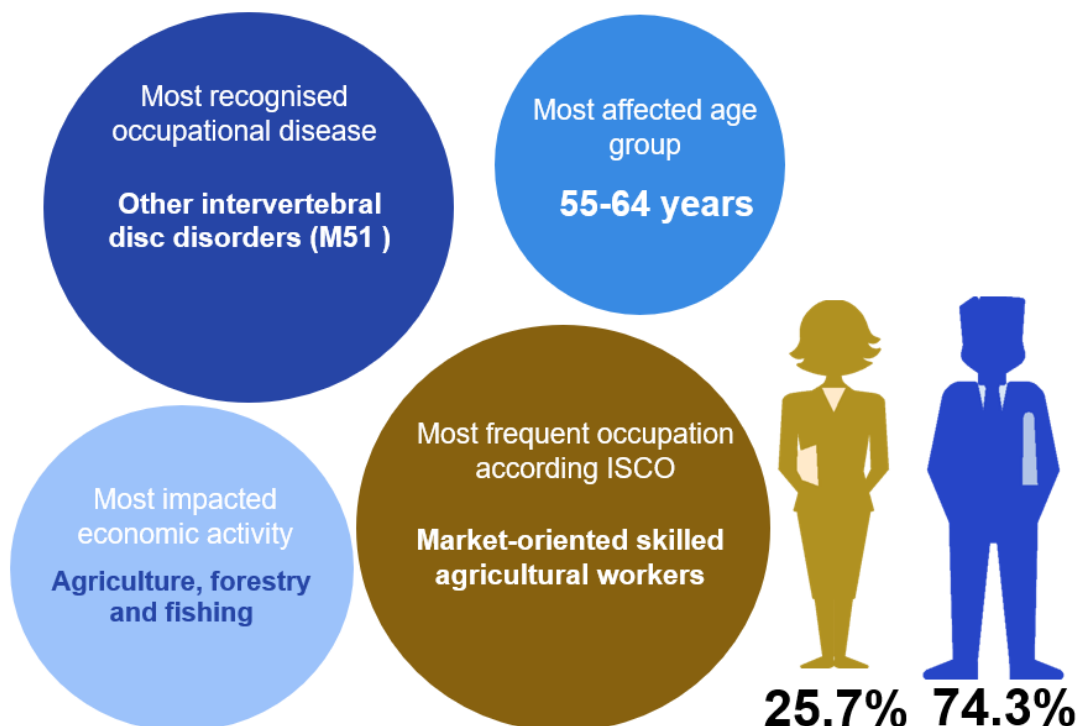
Most recognised occupational disease

Other intervertebral disc disorders (M51 )

Most affected age group

55-64 years

Most impacted economic activity

Agriculture, forestry and fishing

Most frequent occupation according ISCO

Market-oriented skilled agricultural workers

25.7%

74.3%